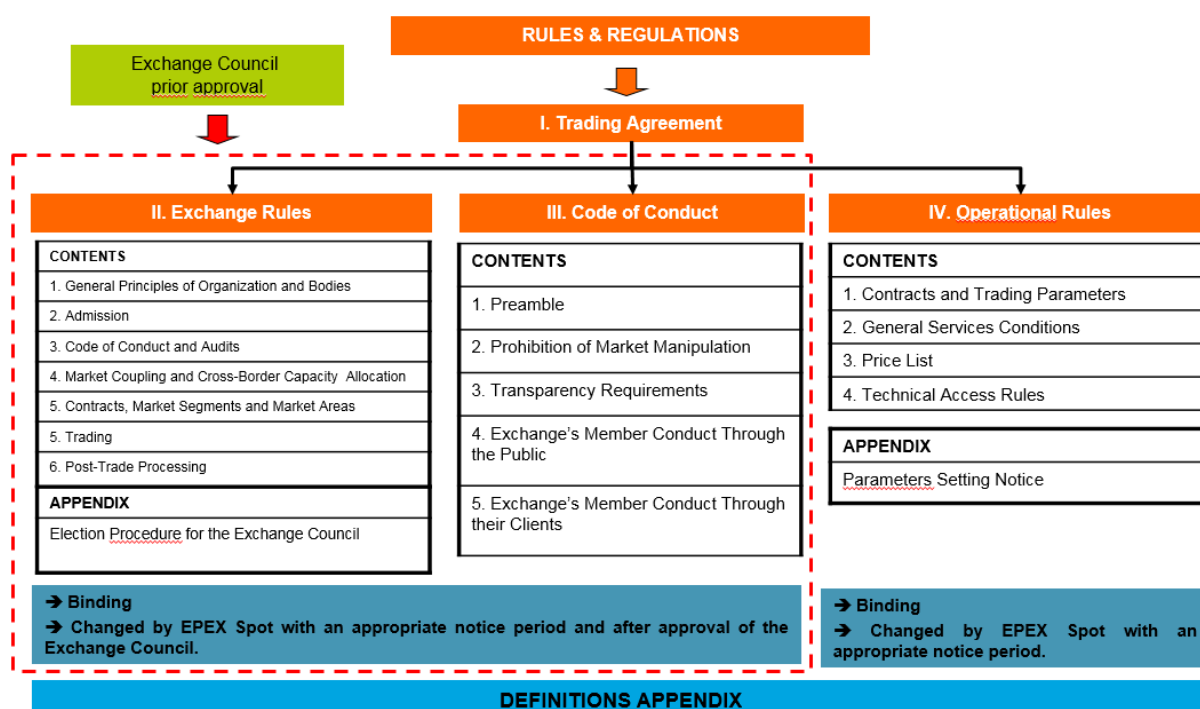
RULES & REGULATIONS

Exchange Council prior approval

I. Trading Agreement

II. Exchange Rules

| CONTENTS |
|---|
| 1. General Principles of Organization and Bodies |
| 2. Admission |
| 3. Code of Conduct and Audits |
| 4. Market Coupling and Cross-Border Capacity Allocation |
| 5. Contracts, Market Segments and Market Areas |
| 5. Trading |
| 6. Post-Trade Processing |
| APPENDIX |
| Election Procedure for the Exchange Council |

III. Code of Conduct

| CONTENTS |
|---|
| 1. Preamble |
| 2. Prohibition of Market Manipulation |
| 3. Transparency Requirements |
| 4. Exchange's Member Conduct Through the Public |
| 5. Exchange's Member Conduct Through their Clients |

IV. Operational Rules

| CONTENTS |
|---|
| 1. Contracts and Trading Parameters |
| 2. General Services Conditions |
| 3. Price List |
| 4. Technical Access Rules |

| APPENDIX |
|---|
| Parameters Setting Notice |

➔ Binding
➔ Changed by EPEX Spot with an appropriate notice period and after approval of the Exchange Council.

➔ Binding
➔ Changed by EPEX Spot with an appropriate notice period.

DEFINITIONS APPENDIX